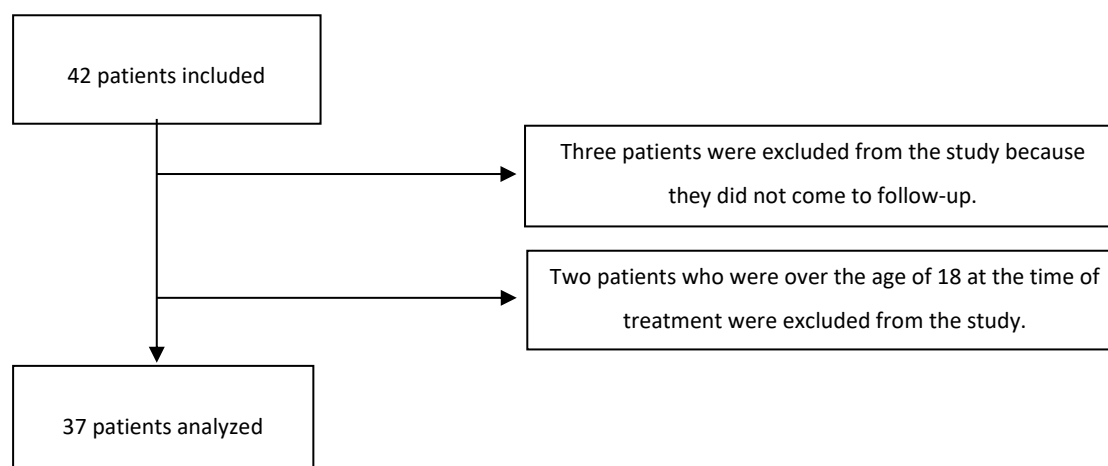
42 patients included

Three patients were excluded from the study because they did not come to follow-up.

Two patients who were over the age of 18 at the time of treatment were excluded from the study.

37 patients analyzed